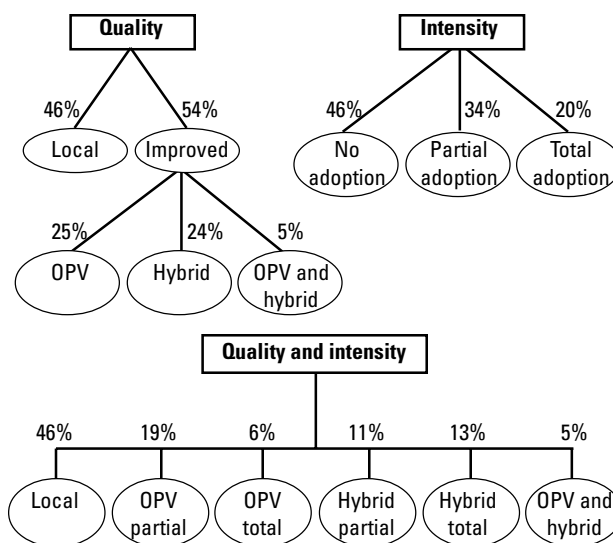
Quality

46%
Local

54%
Improved

25%
OPV

24%
Hybrid

5%
OPV and hybrid

Intensity

46%
No adoption

34%
Partial adoption

20%
Total adoption

Quality and intensity

46%
Local

19%
OPV partial

6%
OPV total

11%
Hybrid partial

13%
Hybrid total

5%
OPV and hybrid